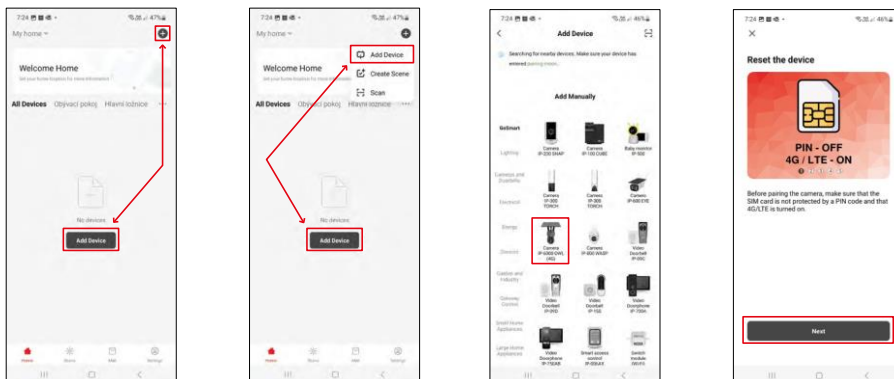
7:24 47%

My home

Welcome Home

All Devices Obývací pokoj Hlavní ložnice

No devices

Add Device

Home Scene Mall Settings

7:24 47%

My home

Add Device

Create Scene

Scan

Welcome Home

All Devices Obývací pokoj Hlavní ložnice

No devices

Add Device

Home Scene Mall Settings

7:24 46%

Add Device

Searching for nearby devices. Make sure your device has entered pairing mode.

Add Manually

Sollmart

Lighting

Cameras and Doorbells

Electrical

Energy

Devices

Garden and Industry

Gateway Control

Small Home Appliances

Large Home Appliances

Camera IP-200 SNAP

Camera IP-100 CUBE

Baby monitor IP-900

Camera IP-300 TORCH

Camera IP-300 TORCH

Camera IP-600 EYE

Camera IP-6000 OWL (4G)

Camera IP-800 WASP

Video Doorbell IP-09C

Video Doorbell IP-09D

Video Doorbell IP-10S

Video Doorphone IP-700A

Video Doorphone IP-750AB

Smart access control IP-006AS

Switch module DR-01

7:24 46%

Reset the device

PIN - OFF
4G / LTE - ON

Before pairing the camera, make sure that the SIM card is not protected by a PIN code and that 4G/LTE is turned on.

Next